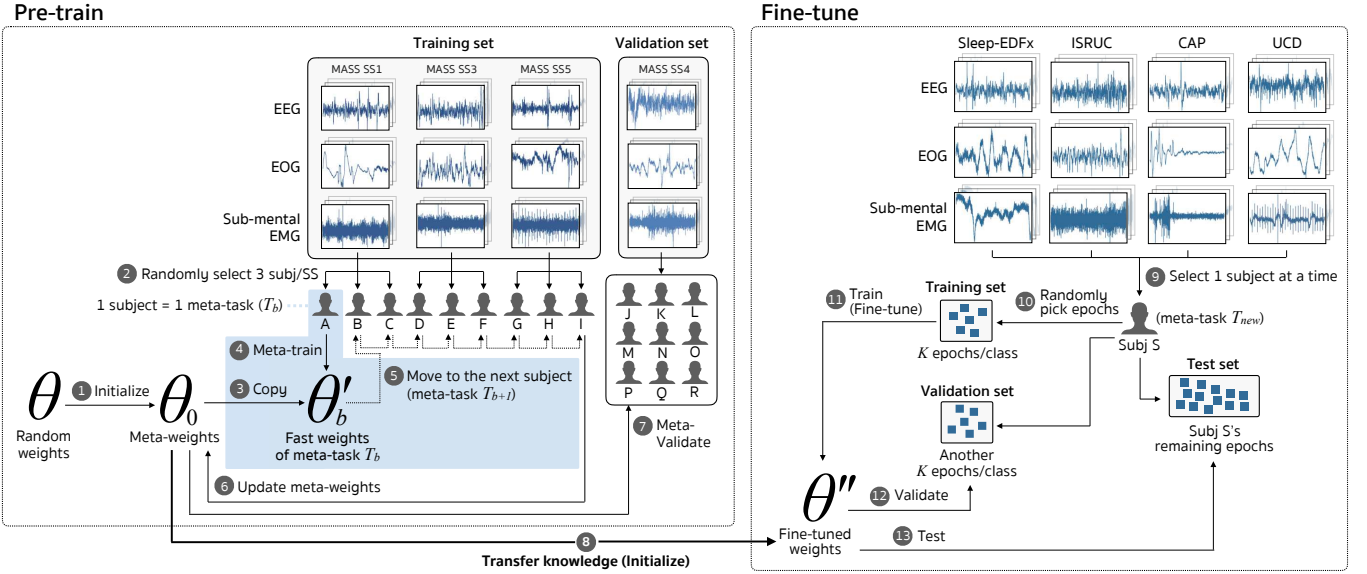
Pre-train

Training set

Validation set

MASS SS1

MASS SS3

MASS SS5

MASS SS4

EEG

EOG

Sub-mental EMG

2 Randomly select 3 subj/SS

1 subject = 1 meta-task ($T_b$)

A B C D E F G H I

J K L M N O P Q R

4 Meta-train

3 Copy

5 Move to the next subject (meta-task $T_{b+1}$)

$\theta$

1 Initialize

$\theta_0$

$\theta'_b$

Random weights

Meta-weights

Fast weights of meta-task $T_b$

7 Meta-Validate

6 Update meta-weights

8 Transfer knowledge (Initialize)

Fine-tune

Sleep-EDFx

ISRUC

CAP

UCD

EEG

EOG

Sub-mental EMG

9 Select 1 subject at a time

11 Train (Fine-tune)

Training set

10 Randomly pick epochs

(meta-task $T_{new}$)

$K$ epochs/class

Subj S

Test set

Validation set

Another $K$ epochs/class

Subj S's remaining epochs

$\theta''$

12 Validate

Fine-tuned weights

13 Test